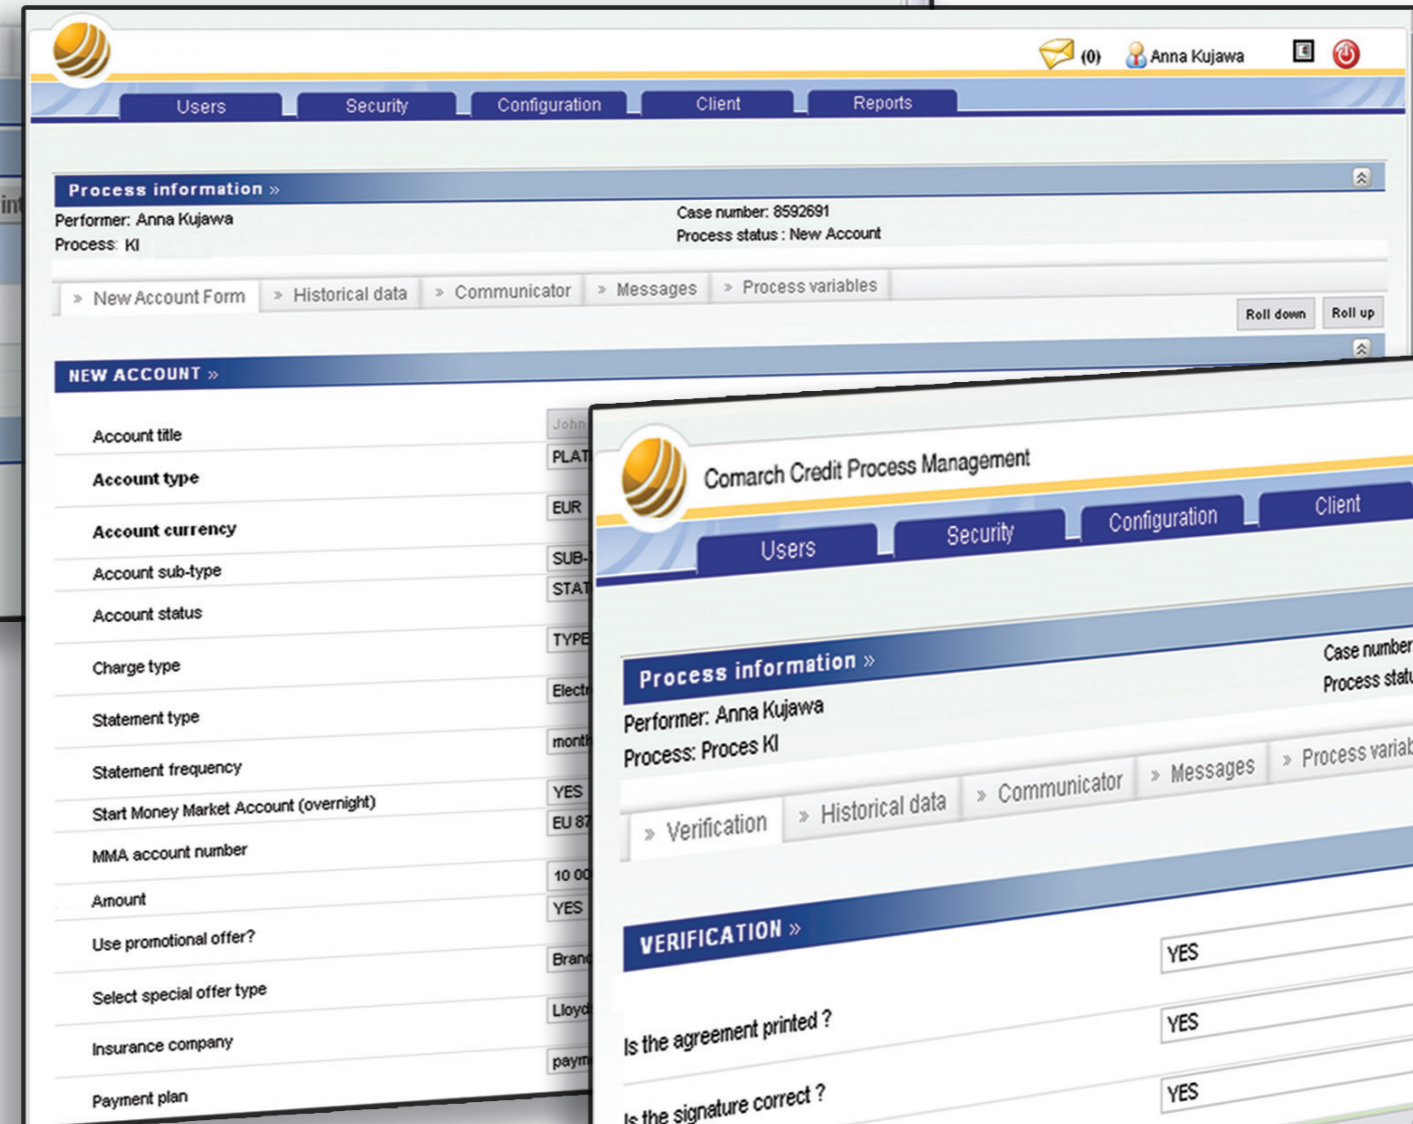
(0) Anna Kujawa

Users Security Configuration Client Reports

Process information »

Performer: Anna Kujawa
Process: KI

Case number: 8592691
Process status : New Account

» New Account Form » Historical data » Communicator » Messages » Process variables

Roll down Roll up

NEW ACCOUNT »

| | |
|---|---|
| Account title | John |
| Account type | PLAT |
| Account currency | EUR |
| Account sub-type | SUB- |
| Account status | STAT |
| Charge type | TYPE |
| Statement type | Electr |
| Statement frequency | month |
| Start Money Market Account (overnight) | YES |
| MMA account number | EU 87 |
| Amount | 10 00 |
| Use promotional offer? | YES |
| Select special offer type | Branc |
| Insurance company | Lloyd |
| Payment plan | paym |

Comarch Credit Process Management

Users Security Configuration Client

Process information »

Performer: Anna Kujawa
Process: Proces KI

Case number
Process statu

» Verification » Historical data » Communicator » Messages » Process variab

VERIFICATION »

YES

Is the agreement printed ? YES

Is the signature correct ? YES